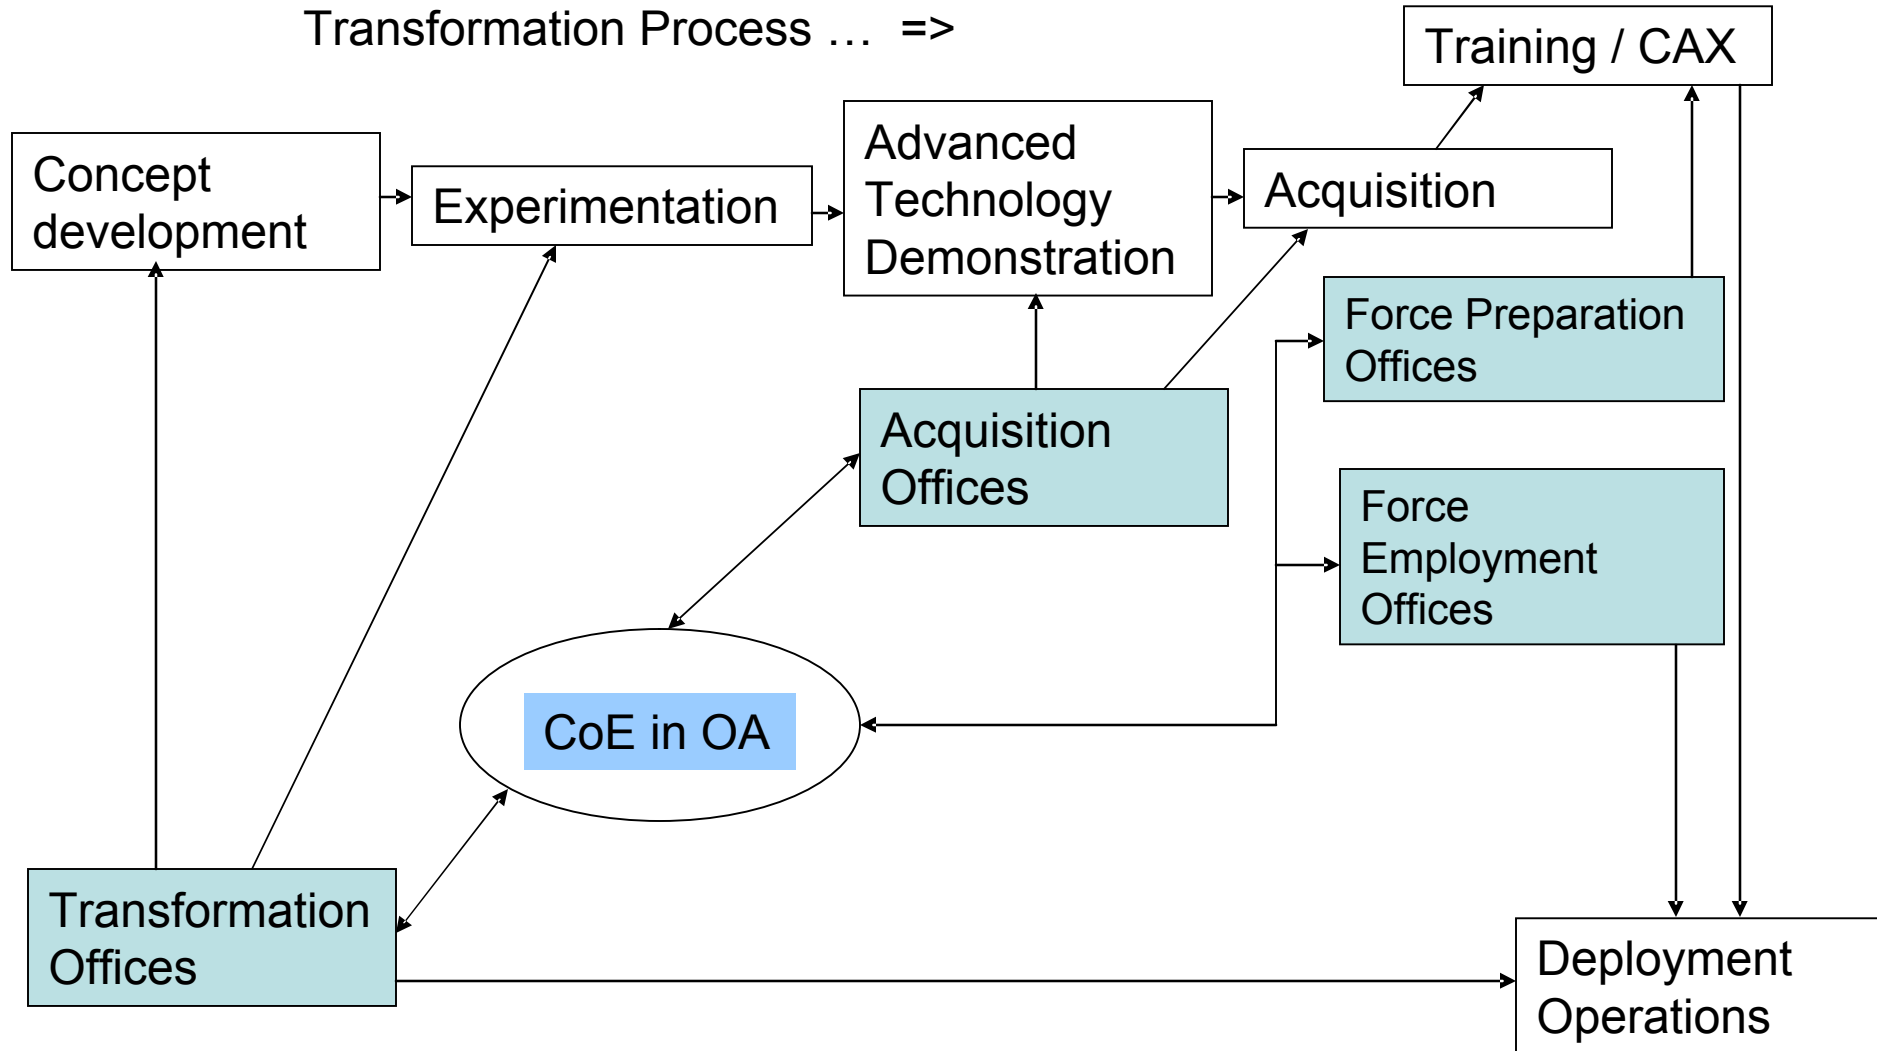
Transformation Process … =>

Training / CAX

Concept development

Experimentation

Advanced Technology Demonstration

Acquisition

Force Preparation Offices

Acquisition Offices

Force Employment Offices

CoE in OA

Transformation Offices

Deployment Operations